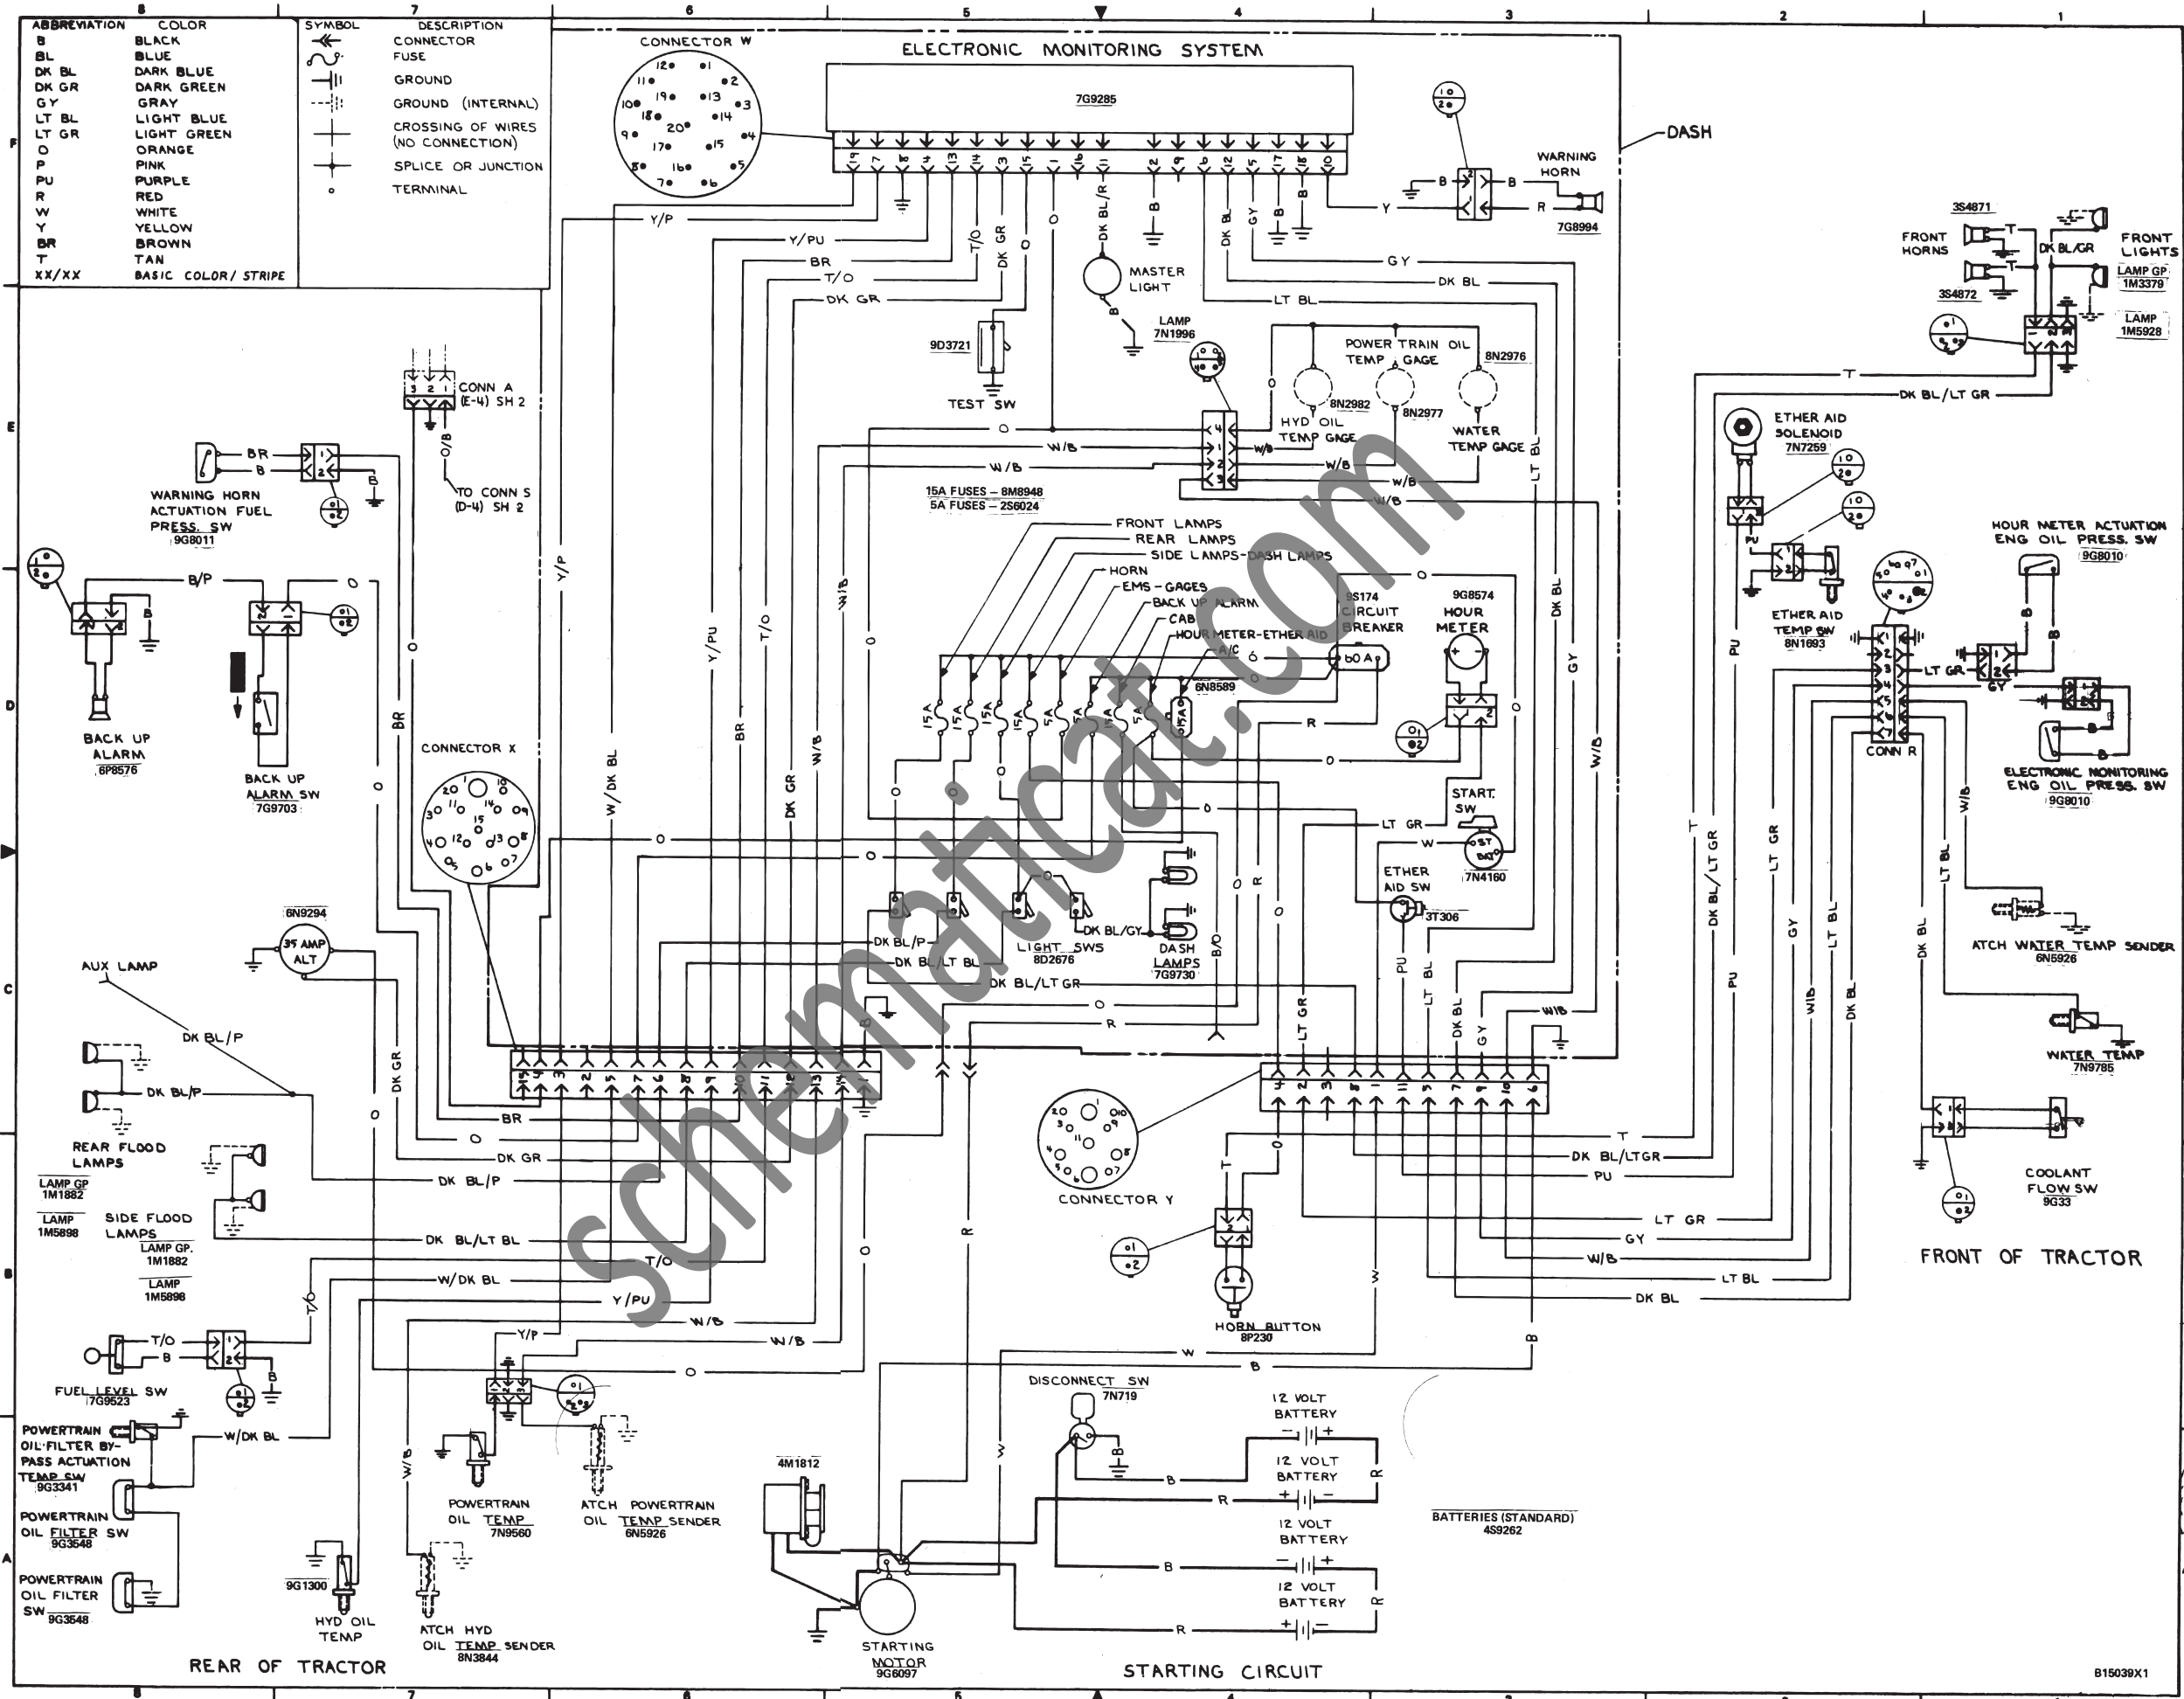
8 7 6 5 4 3 2 1

| ABBREVIATION | COLOR |
|---|---|
| B | BLACK |
| BL | BLUE |
| DK BL | DARK BLUE |
| DK GR | DARK GREEN |
| GY | GRAY |
| LT BL | LIGHT BLUE |
| LT GR | LIGHT GREEN |
| O | ORANGE |
| P | PINK |
| PU | PURPLE |
| R | RED |
| W | WHITE |
| Y | YELLOW |
| BR | BROWN |
| T | TAN |
| XX/XX | BASIC COLOR/ STRIPE |

| SYMBOL | DESCRIPTION |
|---|---|
| | CONNECTOR |
| | FUSE |
| | GROUND |
| | GROUND (INTERNAL) |
| | CROSSING OF WIRES (NO CONNECTION) |
| | SPLICE OR JUNCTION |
| | TERMINAL |

CONNECTOR W
ELECTRONIC MONITORING SYSTEM
7G9285
DASH
WARNING HORN
7G8994
FRONT HORNS
3S4871
3S4872
FRONT LIGHTS
LAMP GP 1M3379
LAMP 1M5928
DK BL/GR
MASTER LIGHT
LAMP 7N1996
9D3721
TEST SW
CONN A (E-4) SH 2
TO CONN S (D-4) SH 2
POWER TRAIN OIL TEMP GAGE
8N2976
HYD OIL TEMP GAGE
8N2982
8N2977
WATER TEMP GAGE
ETHER AID SOLENOID 7N7259
ETHER AID TEMP SW 8N1693
HOUR METER ACTUATION ENG OIL PRESS. SW 9G8010
WARNING HORN ACTUATION FUEL PRESS. SW 9G8011
15A FUSES – 8M8948
5A FUSES – 2S6024
FRONT LAMPS
REAR LAMPS
SIDE LAMPS-DASH LAMPS
HORN
EMS - GAGES
BACK UP ALARM
CAB
HOUR METER-ETHER AID
A/C
8S174 CIRCUIT BREAKER
60 A
6N8589
9G8574 HOUR METER
BACK UP ALARM 6P8576
BACK UP ALARM SW 7G9703
CONNECTOR X
CONN R
ELECTRONIC MONITORING ENG OIL PRESS. SW 9G8010
START. SW
7N4160
ETHER AID SW
3T306
6N9294
35 AMP ALT
LIGHT SWS 8D2676
DASH LAMPS 7G9730
AUX LAMP
ATCH WATER TEMP SENDER 6N5926
WATER TEMP 7N9785
REAR FLOOD LAMPS
LAMP GP 1M1882
LAMP 1M5898
SIDE FLOOD LAMPS
LAMP GP. 1M1882
LAMP 1M5898
CONNECTOR Y
COOLANT FLOW SW 9G33
FRONT OF TRACTOR
HORN BUTTON 8P230
FUEL LEVEL SW 7G9523
POWERTRAIN OIL FILTER BY-PASS ACTUATION TEMP SW 9G3341
POWERTRAIN OIL FILTER SW 9G3548
POWERTRAIN OIL FILTER SW 9G3548
9G1300
HYD OIL TEMP
ATCH HYD OIL TEMP SENDER 8N3844
POWERTRAIN OIL TEMP 7N9560
ATCH POWERTRAIN OIL TEMP SENDER 6N5926
DISCONNECT SW 7N719
4M1812
12 VOLT BATTERY
12 VOLT BATTERY
12 VOLT BATTERY
12 VOLT BATTERY
BATTERIES (STANDARD) 4S9262
STARTING MOTOR 9G6097
REAR OF TRACTOR
STARTING CIRCUIT
B15039X1
schematicat.com